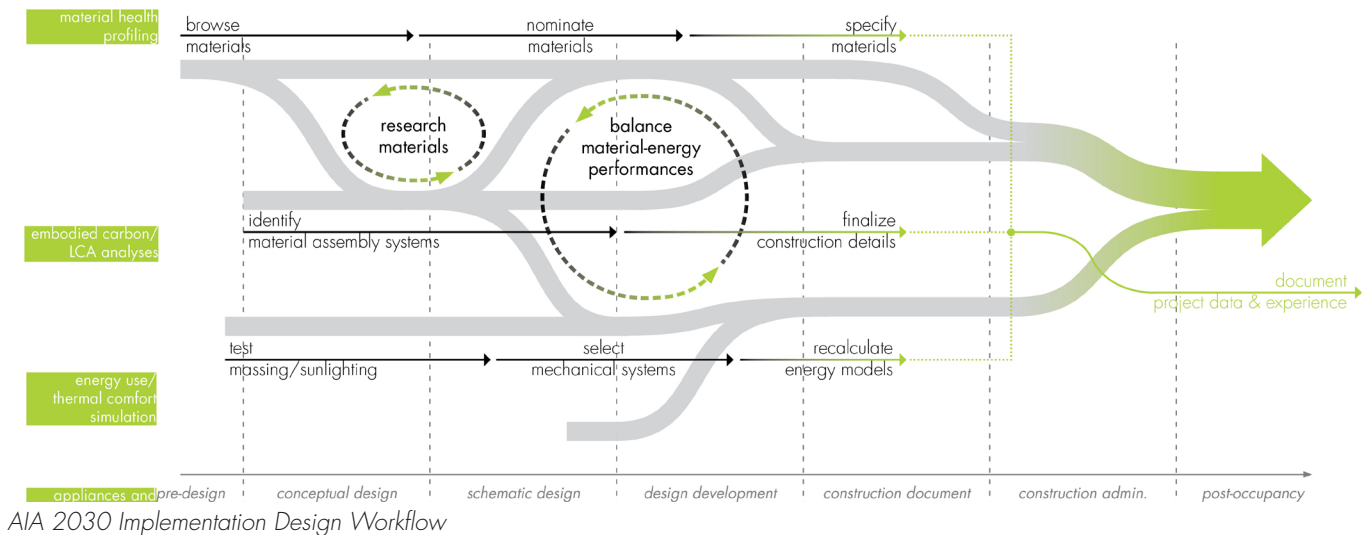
material health profiling

browse materials

nominate materials

specify materials

research materials

balance material-energy performances

embodied carbon/ LCA analyses

identify material assembly systems

finalize construction details

document project data & experience

test massing/sunlighting

select mechanical systems

recalculate energy models

energy use/ thermal comfort simulation

appliances and

pre-design | conceptual design | schematic design | design development | construction document | construction admin. | post-occupancy

AIA 2030 Implementation Design Workflow